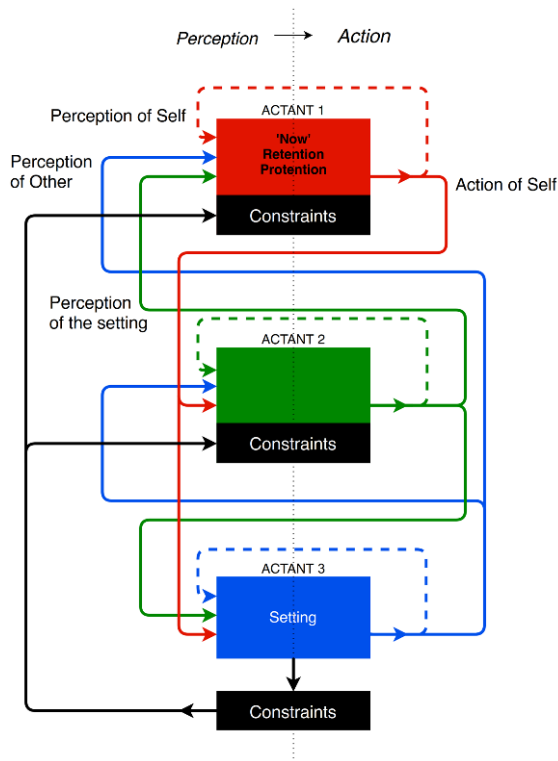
Perception → Action

Perception of Self

ACTANT 1

'Now'
Retention
Protention

Perception of Other

Action of Self

Constraints

Perception of the setting

ACTANT 2

Constraints

ACTANT 3

Setting

Constraints